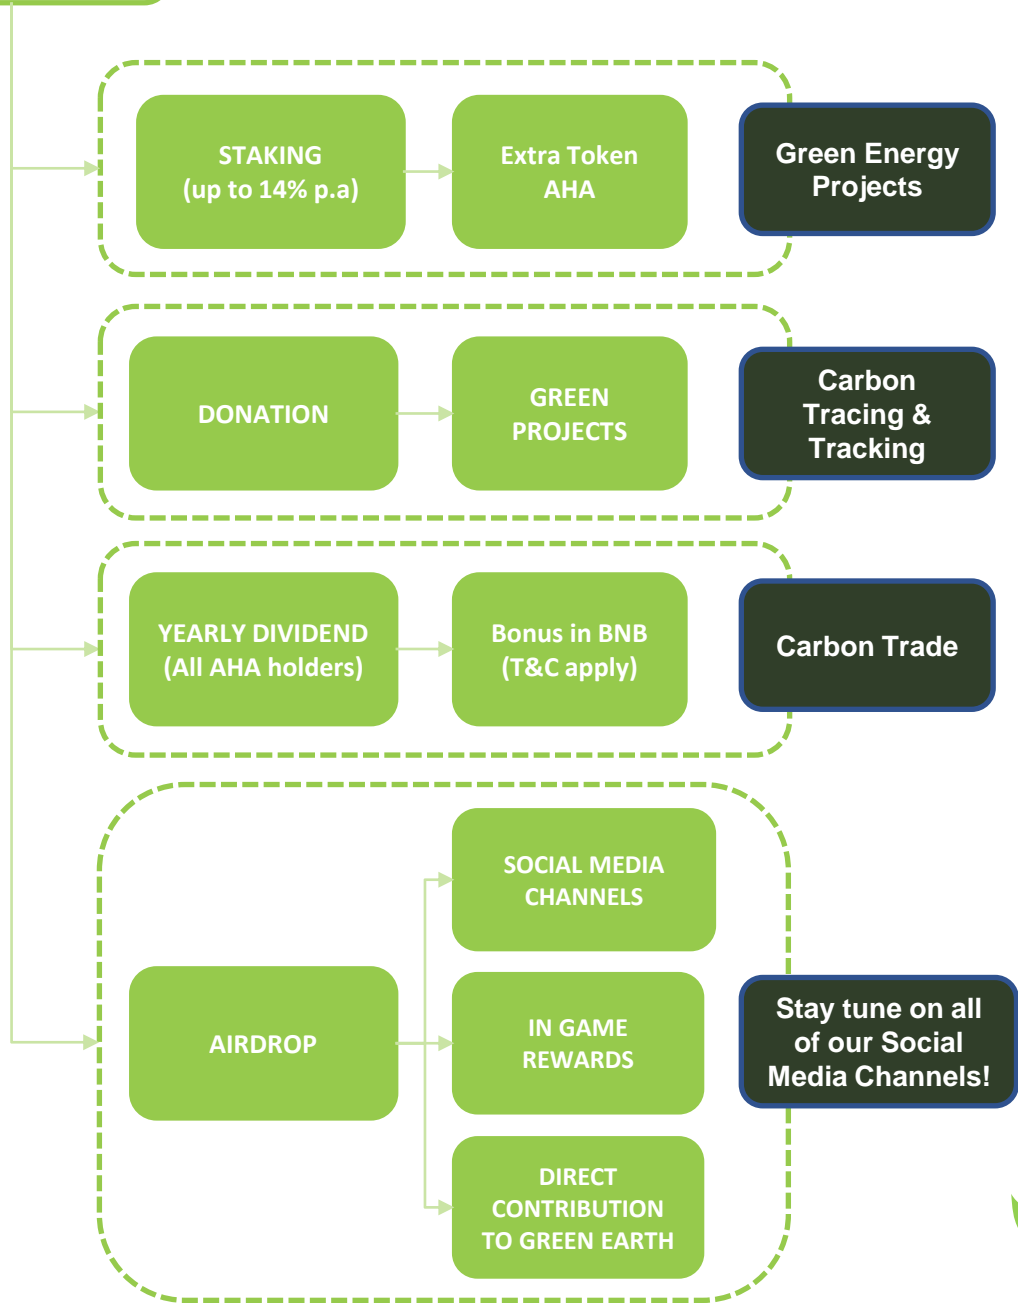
STAKING (up to 14% p.a)

Extra Token AHA

Green Energy Projects

DONATION

GREEN PROJECTS

Carbon Tracing & Tracking

YEARLY DIVIDEND (All AHA holders)

Bonus in BNB (T&C apply)

Carbon Trade

AIRDROP

SOCIAL MEDIA CHANNELS

IN GAME REWARDS

DIRECT CONTRIBUTION TO GREEN EARTH

Stay tune on all of our Social Media Channels!